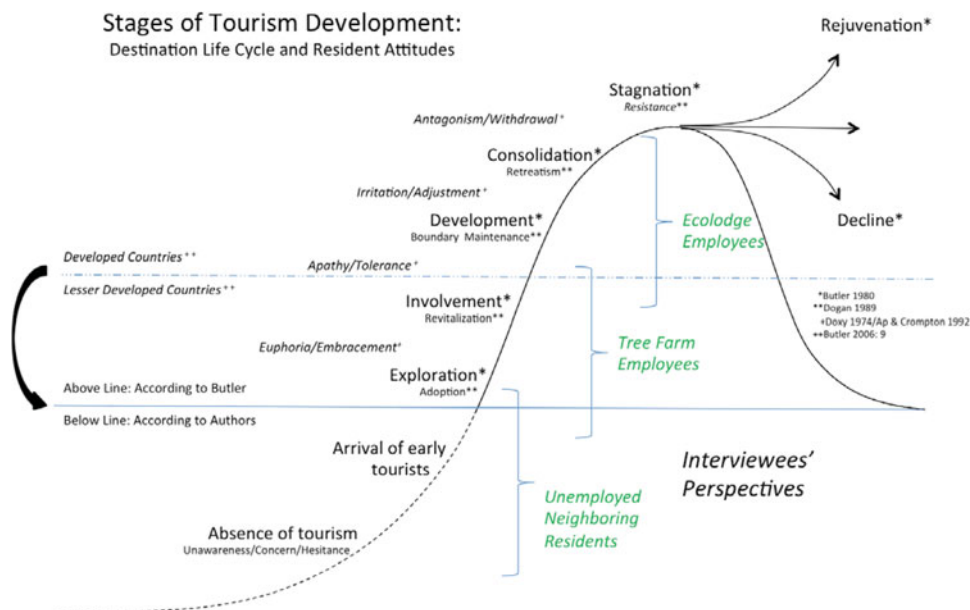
Stages of Tourism Development:
Destination Life Cycle and Resident Attitudes

Rejuvenation*

Stagnation*
Resistance**

Antagonism/Withdrawal+

Consolidation*
Retreatism**

Irritation/Adjustment+

Development*
Boundary Maintenance**

Ecolodge Employees

Decline*

Developed Countries++

Apathy/Tolerance+

Lesser Developed Countries++

Involvement*
Revitalization**

*Butler 1980
**Dogan 1989
+Doxy 1974/Ap & Crompton 1992
++Butler 2006: 9

Euphoria/Embracement+

Tree Farm Employees

Exploration*
Adoption**

Above Line: According to Butler

Below Line: According to Authors

Arrival of early tourists

Interviewees' Perspectives

Unemployed Neighboring Residents

Absence of tourism
Unawareness/Concern/Hesitance